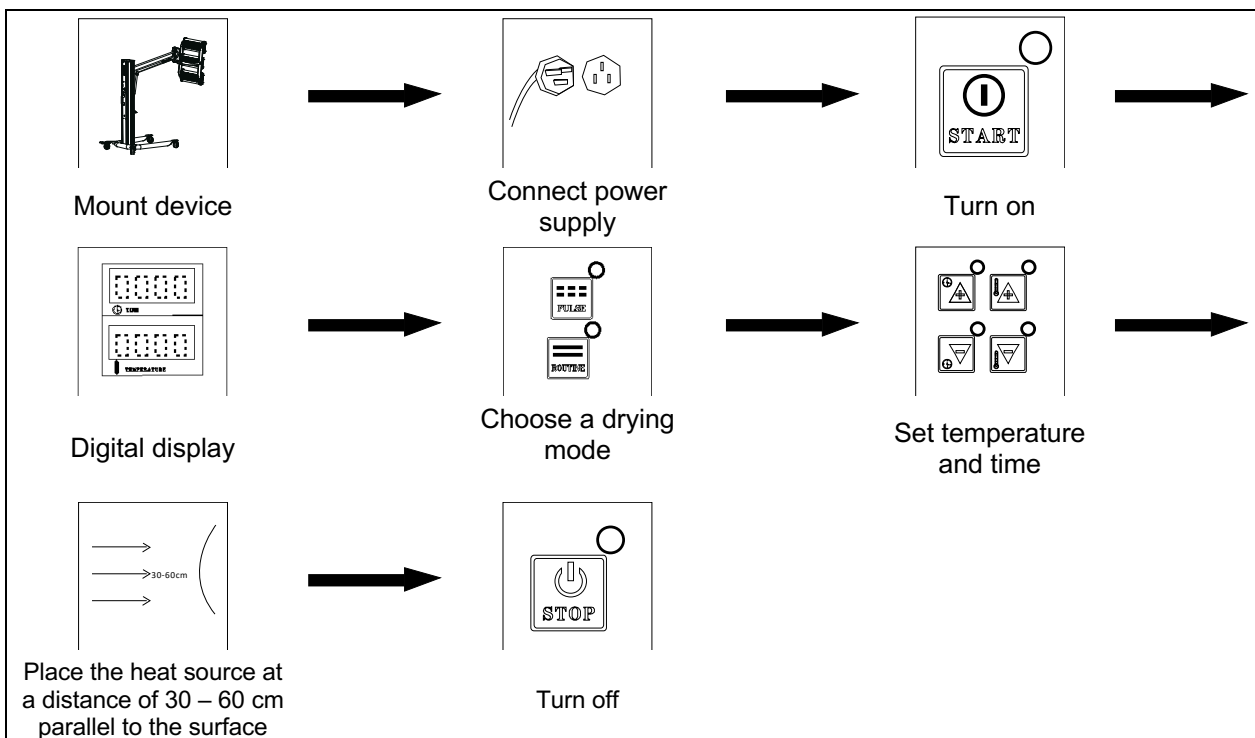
Mount device

Connect power supply

START

Turn on

TIME

TEMPERATURE

Digital display

PULSE

ROUTINE

Choose a drying mode

Set temperature and time

30-60cm

Place the heat source at a distance of 30 – 60 cm parallel to the surface

STOP

Turn off